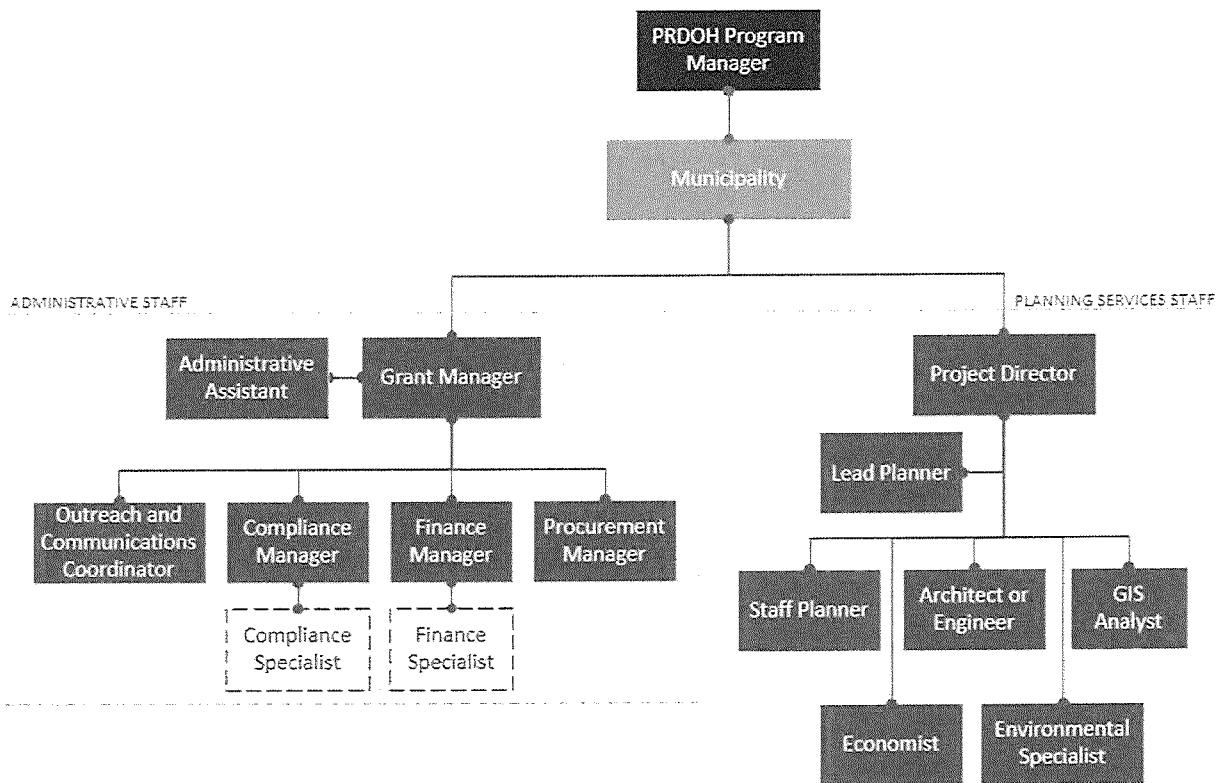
PRDOH Program Manager

Municipality

ADMINISTRATIVE STAFF

PLANNING SERVICES STAFF

Administrative Assistant

Grant Manager

Project Director

Lead Planner

Outreach and Communications Coordinator

Compliance Manager

Finance Manager

Procurement Manager

Compliance Specialist

Finance Specialist

Staff Planner

Architect or Engineer

GIS Analyst

Economist

Environmental Specialist